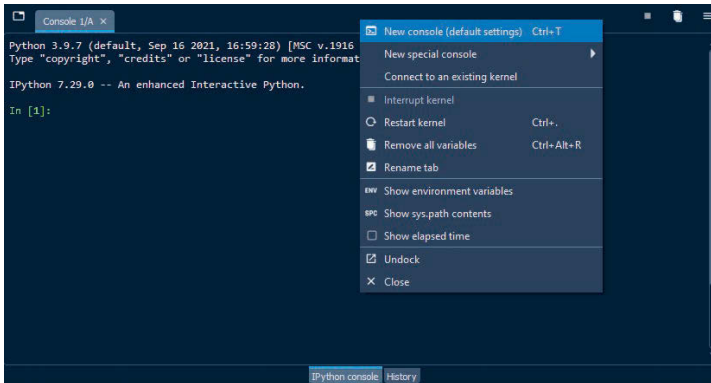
Console 1/A ×

Python 3.9.7 (default, Sep 16 2021, 16:59:28) [MSC v.1916
Type "copyright", "credits" or "license" for more informat

IPython 7.29.0 -- An enhanced Interactive Python.

In [1]:

New console (default settings) Ctrl+T
New special console
Connect to an existing kernel
Interrupt kernel
Restart kernel Ctrl+.
Remove all variables Ctrl+Alt+R
Rename tab
ENV Show environment variables
SPC Show sys.path contents
Show elapsed time
Undock
Close

IPython console History